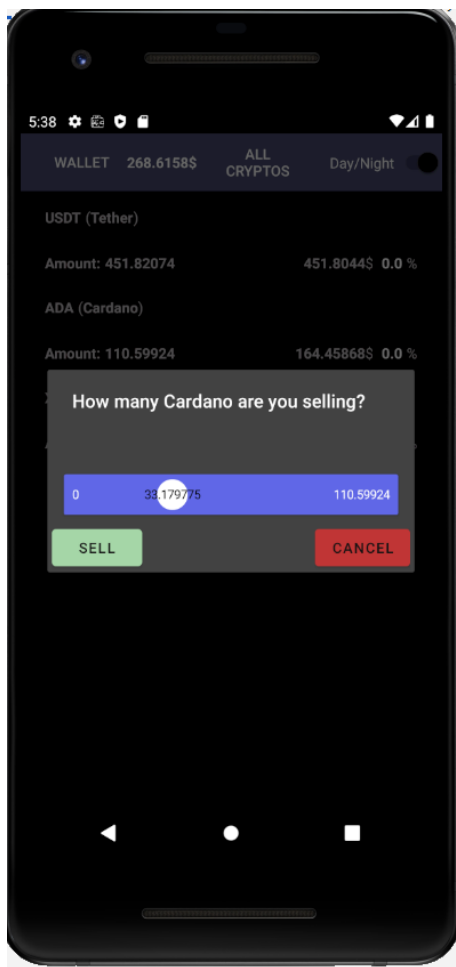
5:38

WALLET 268.6158$

ALL CRYPTOS

Day/Night

USDT (Tether)

Amount: 451.82074

451.8044$ 0.0 %

ADA (Cardano)

Amount: 110.59924

164.45868$ 0.0 %

How many Cardano are you selling?

0

33.179775

110.59924

SELL

CANCEL